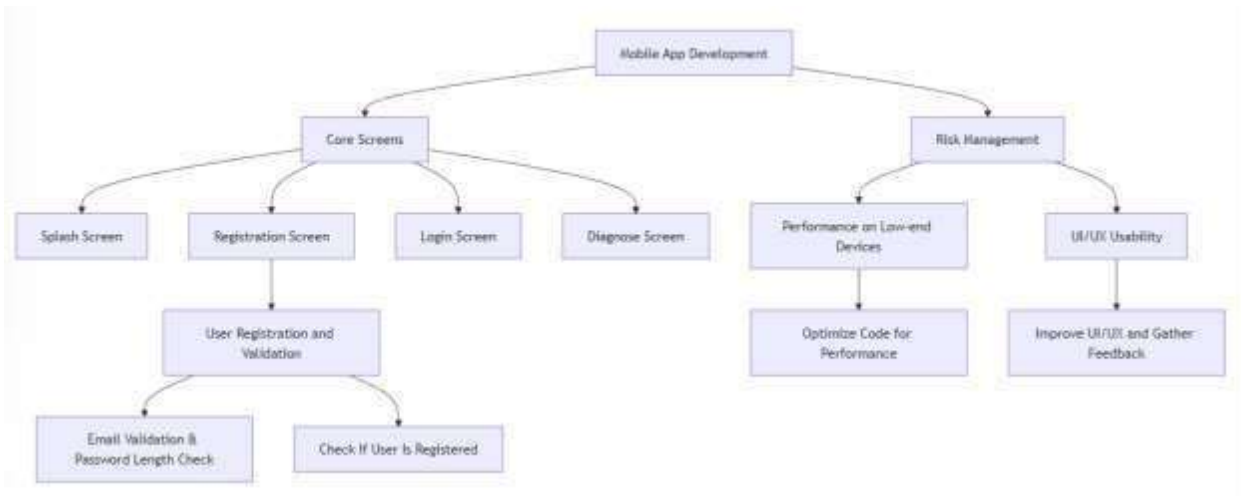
Mobile App Development

Core Screens

Risk Management

Splash Screen

Registration Screen

Login Screen

Diagnose Screen

Performance on Low-end Devices

UI/UX Usability

User Registration and Validation

Optimize Code for Performance

Improve UI/UX and Gather Feedback

Email Validation & Password Length Check

Check If User Is Registered